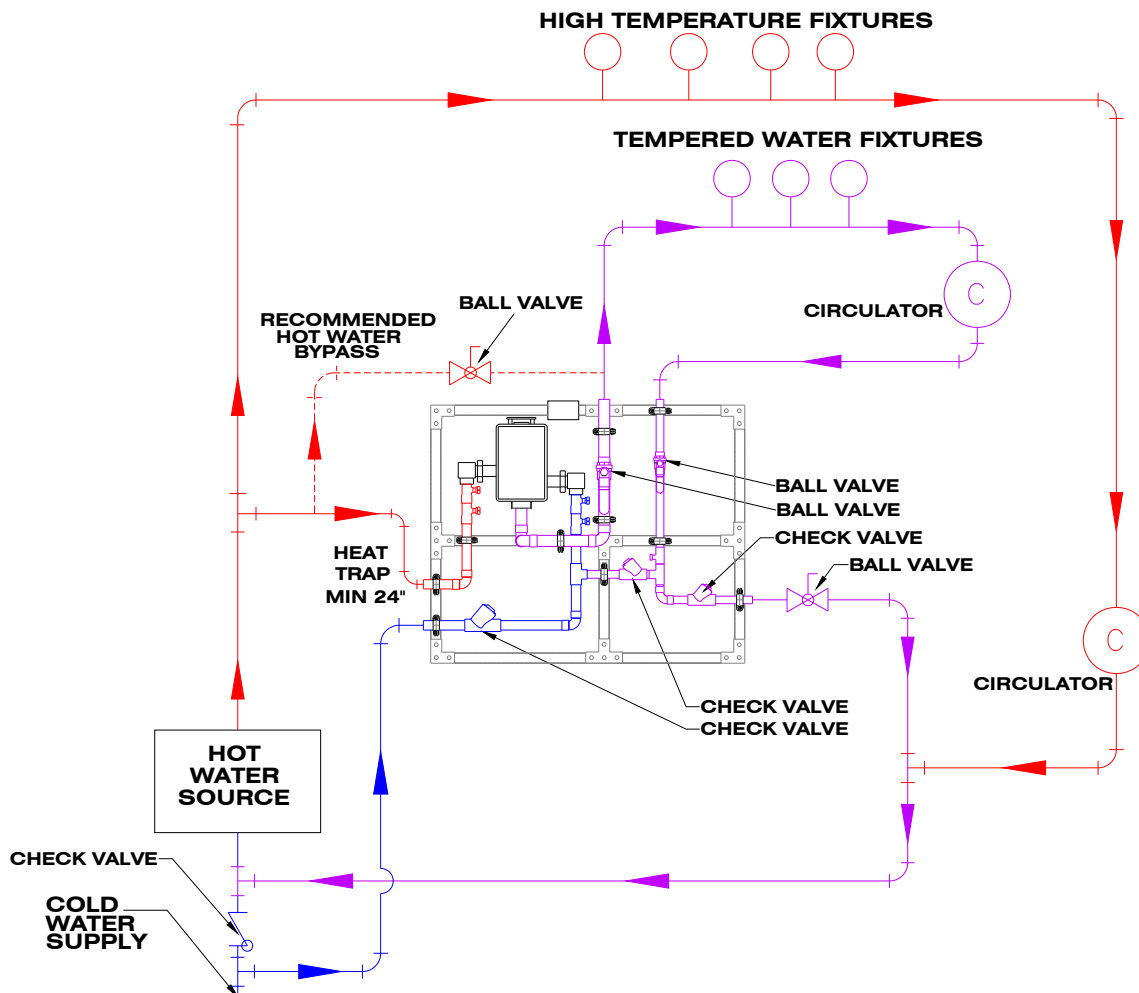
HIGH TEMPERATURE FIXTURES

TEMPERED WATER FIXTURES

CIRCULATOR

BALL VALVE

RECOMMENDED HOT WATER BYPASS

BALL VALVE

BALL VALVE

CHECK VALVE

BALL VALVE

HEAT TRAP MIN 24"

CIRCULATOR

CHECK VALVE

CHECK VALVE

HOT WATER SOURCE

CHECK VALVE

COLD WATER SUPPLY